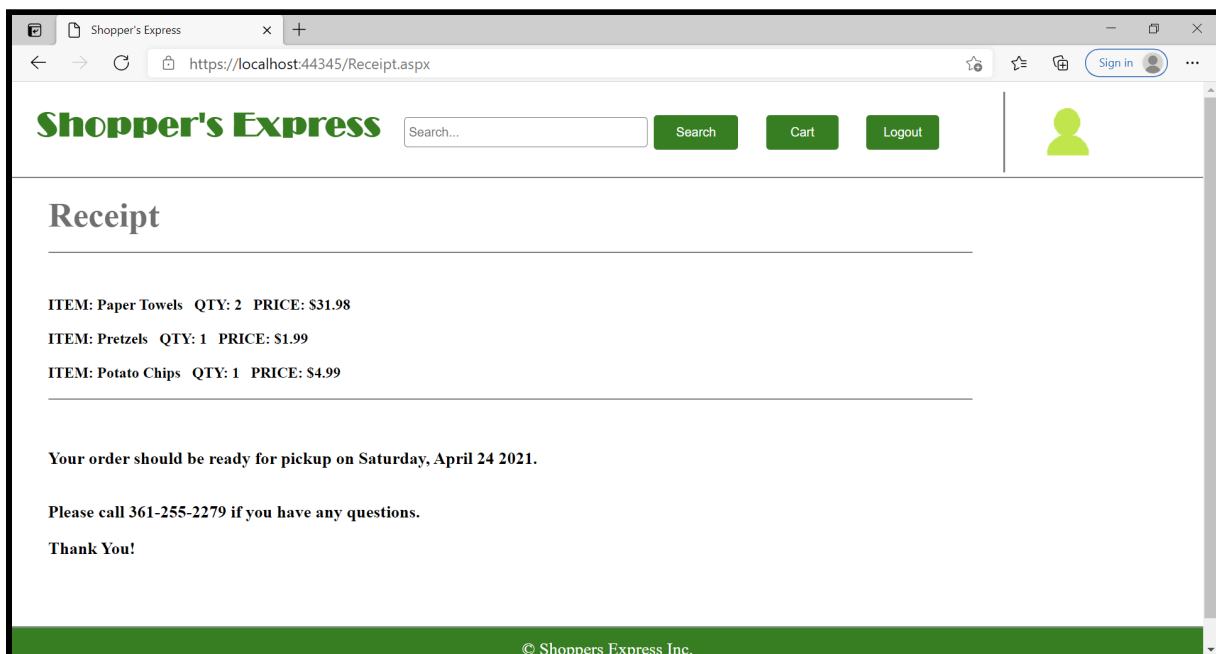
Shopper's Express

https://localhost:44345/Receipt.aspx

Sign in

Shopper's Express

Search...

Search

Cart

Logout

Receipt

ITEM: Paper Towels QTY: 2 PRICE: $31.98

ITEM: Pretzels QTY: 1 PRICE: $1.99

ITEM: Potato Chips QTY: 1 PRICE: $4.99

Your order should be ready for pickup on Saturday, April 24 2021.

Please call 361-255-2279 if you have any questions.

Thank You!

© Shoppers Express Inc.